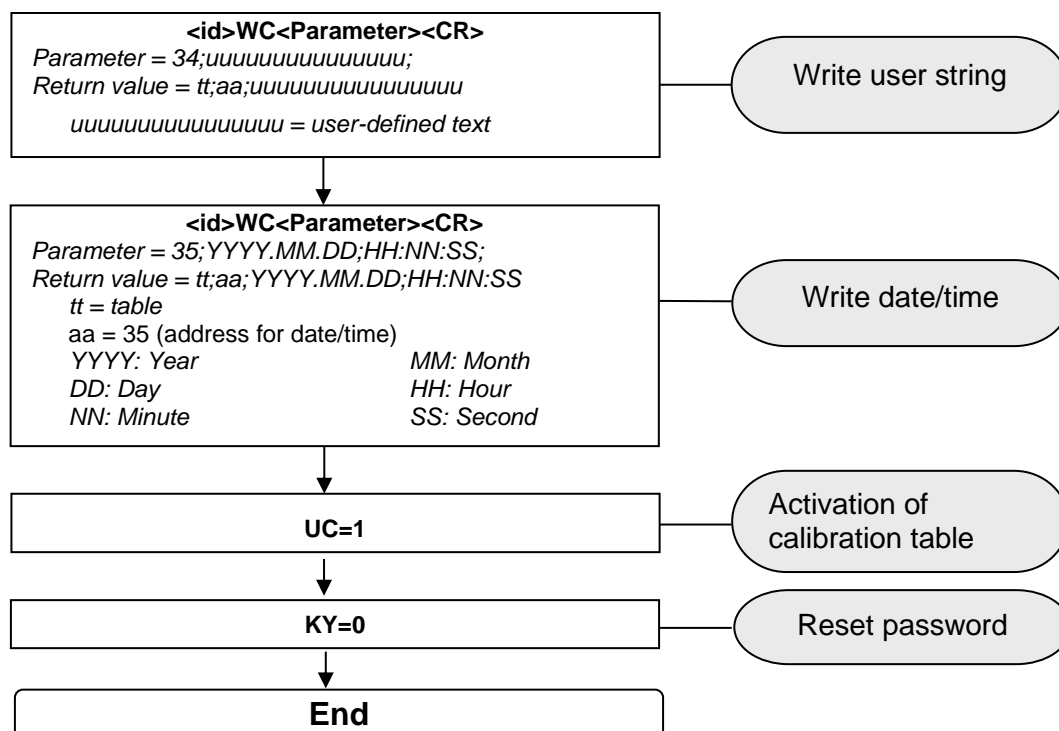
<id>WC<Parameter><CR>
Parameter = 34;uuuuuuuuuuuuuuuu;
Return value = tt;aa;uuuuuuuuuuuuuuuu
uuuuuuuuuuuuuuuu = user-defined text

Write user string

<id>WC<Parameter><CR>
Parameter = 35;YYYY.MM.DD;HH:NN:SS;
Return value = tt;aa;YYYY.MM.DD;HH:NN:SS
tt = table
aa = 35 (address for date/time)
YYYY: Year
MM: Month
DD: Day
HH: Hour
NN: Minute
SS: Second

Write date/time

UC=1

Activation of calibration table

KY=0

Reset password

End